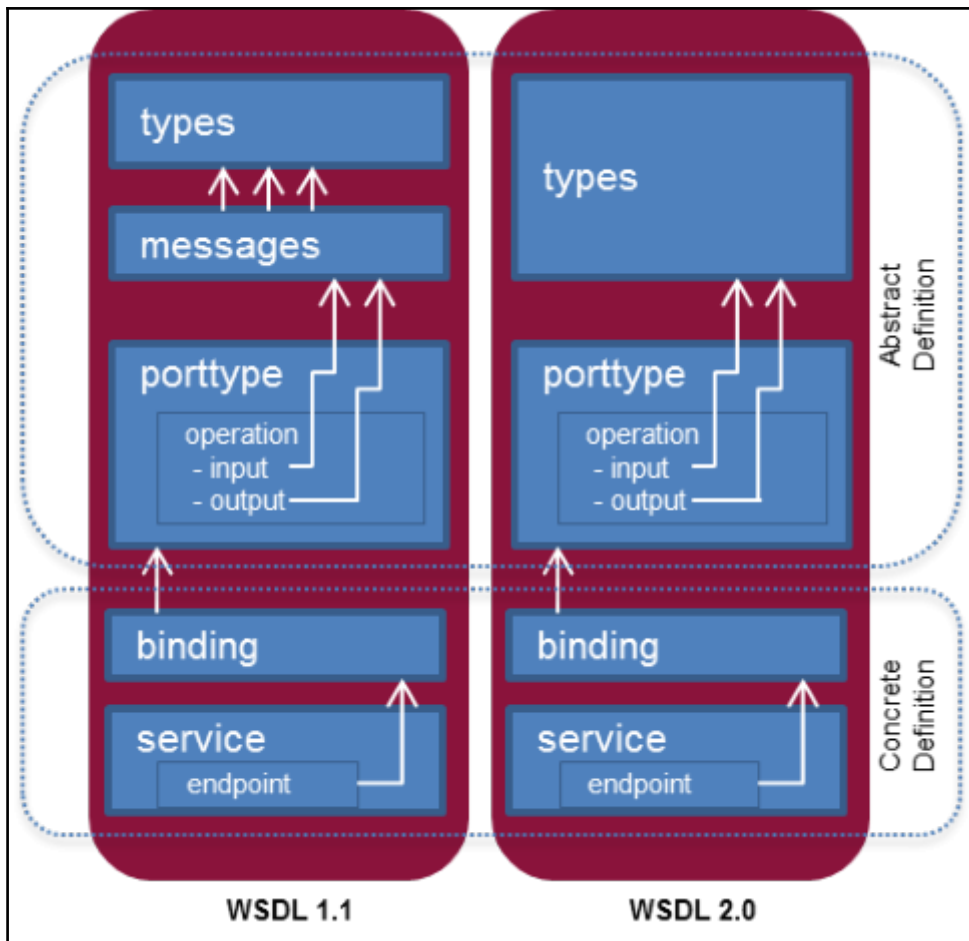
types

messages

porttype

operation
- input
- output

binding

service

endpoint

WSDL 1.1

types

porttype

operation
- input
- output

binding

service

endpoint

WSDL 2.0

Abstract Definition

Concrete Definition